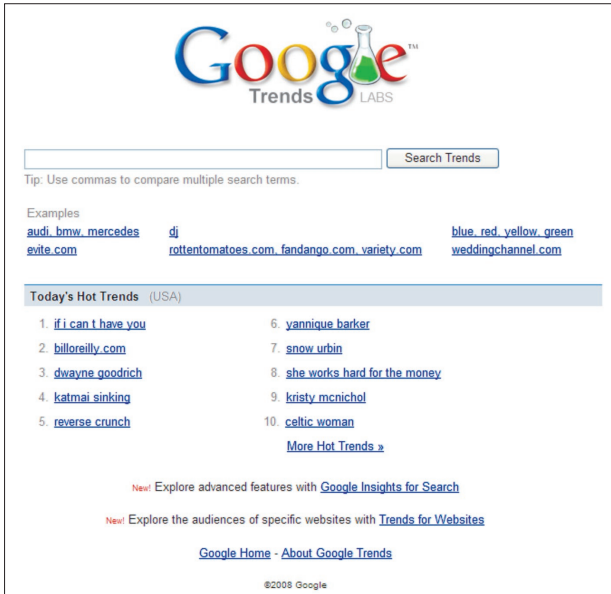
Google™
Trends LABS

Search Trends
Tip: Use commas to compare multiple search terms.

Examples
audi, bmw, mercedes
evite.com
dj
rottentomatoes.com, fandango.com, variety.com
blue, red, yellow, green
weddingchannel.com

Today's Hot Trends (USA)

1. if i can t have you
2. billoreilly.com
3. dwayne goodrich
4. katmai sinking
5. reverse crunch
6. yannique barker
7. snow urbin
8. she works hard for the money
9. kristy mcnichol
10. celtic woman

More Hot Trends »

New! Explore advanced features with Google Insights for Search

New! Explore the audiences of specific websites with Trends for Websites

Google Home - About Google Trends

©2008 Google